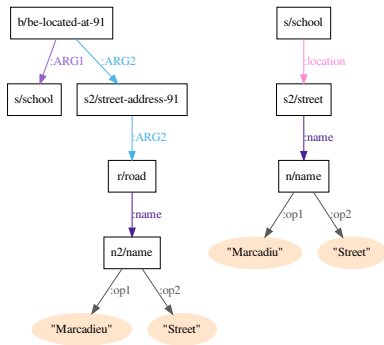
b/be-located-at-91

:ARG1

:ARG2

s/school

s2/street-address-91

:ARG2

r/road

:name

n2/name

:op1

:op2

"Marcadieu"

"Street"

s/school

:location

s2/street

:name

n/name

:op1

:op2

"Marcadiu"

"Street"